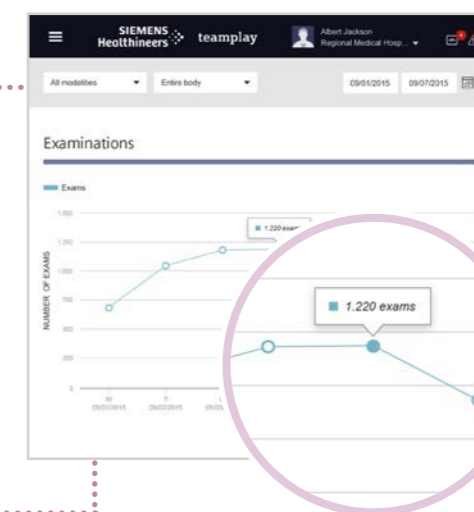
SIEMENS Healthineers teamplay

Albert Jackson
Regional Medical Hosp...

All modalities
Entire body
09/01/2015
09/07/2015

Examinations

Exams

1.500
1.250
1.000
750
500
250
0

NUMBER OF EXAMS

1.220 exams

M 09/01/2015
T 09/02/2015
W 09/03

1.220 exams